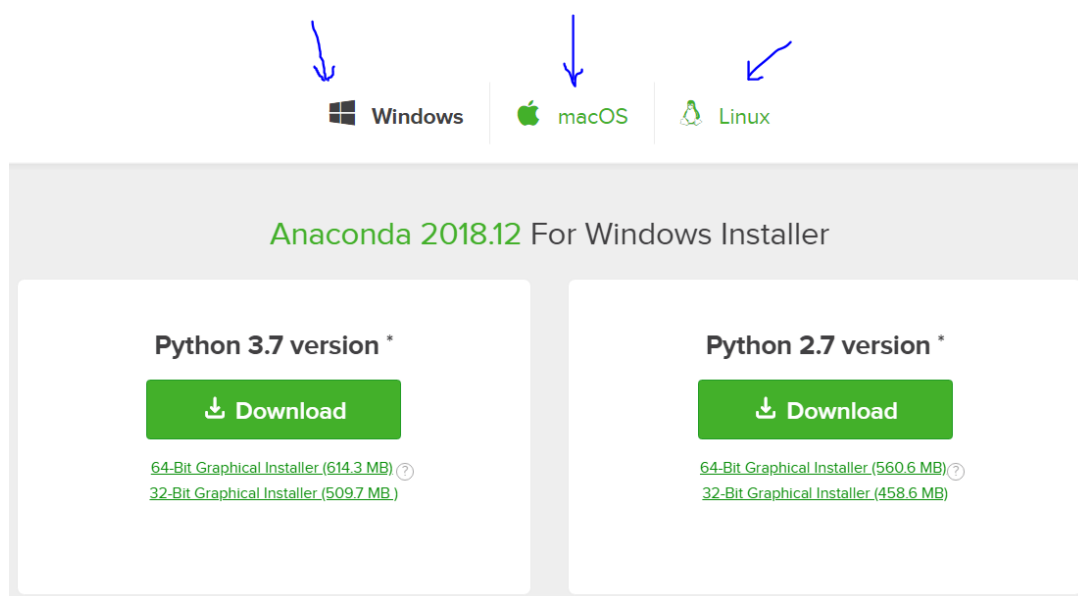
Windows macOS Linux

Anaconda 2018.12 For Windows Installer

Python 3.7 version *

Download

64-Bit Graphical Installer (614.3 MB) ?
32-Bit Graphical Installer (509.7 MB )

Python 2.7 version *

Download

64-Bit Graphical Installer (560.6 MB) ?
32-Bit Graphical Installer (458.6 MB)